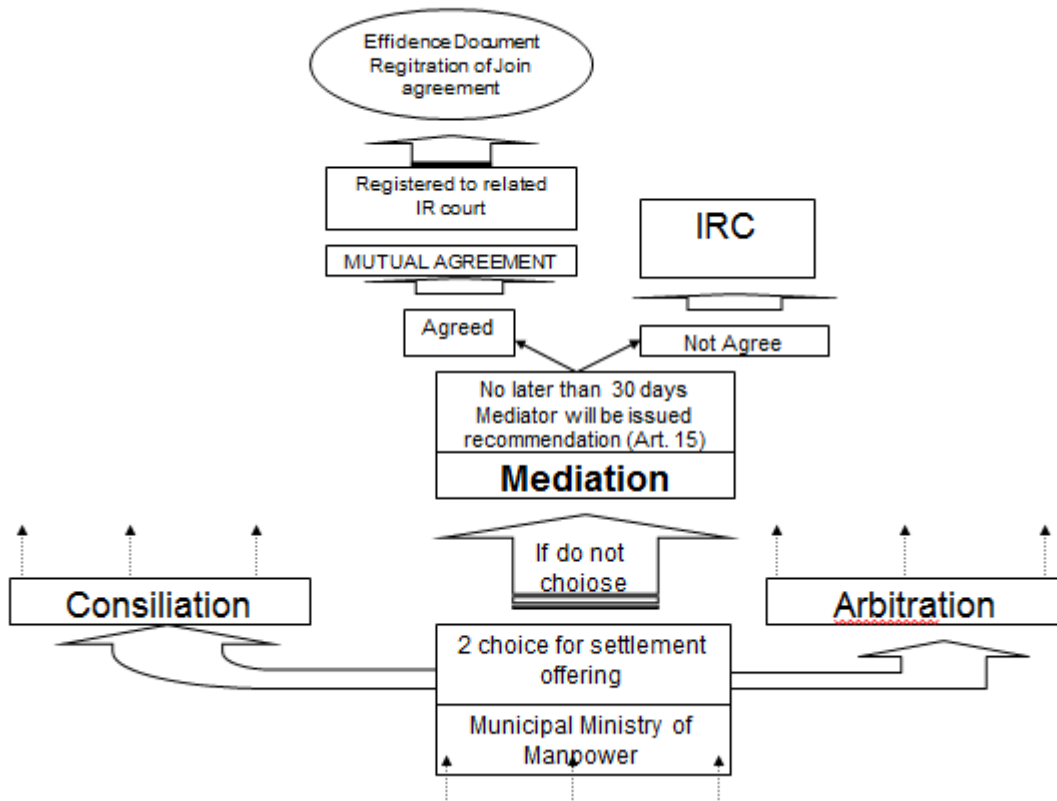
Effidence Document Regitration of Join agreement

Registered to related IR court

MUTUAL AGREEMENT

IRC

Agreed

Not Agree

No later than 30 days Mediator will be issued recommendation (Art. 15)

Mediation

If do not choiose

Consiliation

Arbitration

2 choice for settlement offering

Municipal Ministry of Manpower